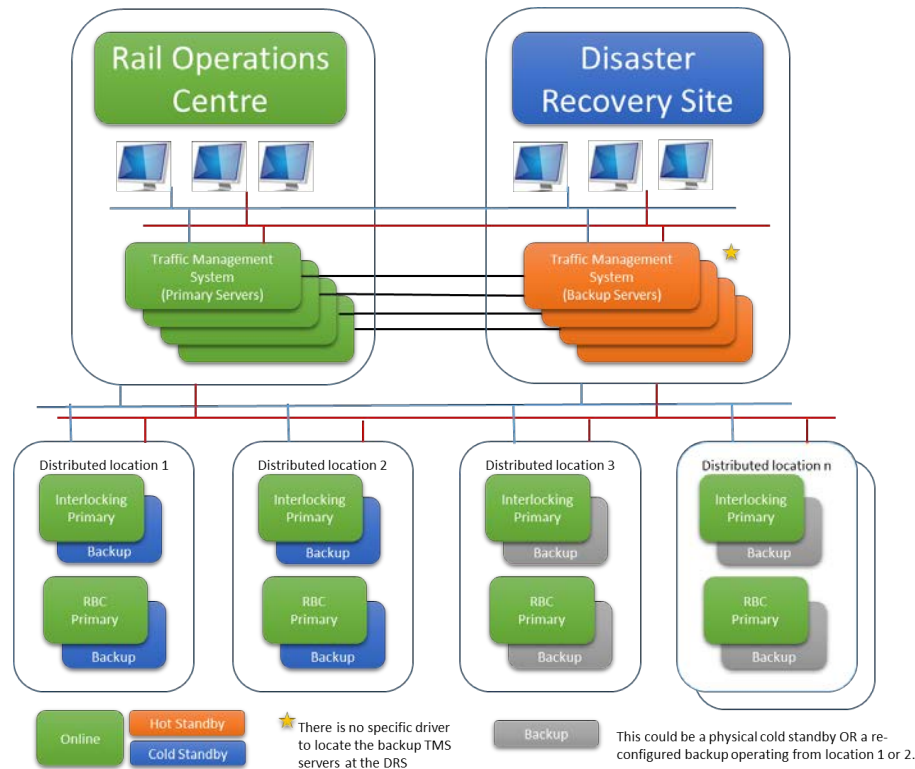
Rail Operations Centre

Disaster Recovery Site

Traffic Management System (Primary Servers)

Traffic Management System (Backup Servers)

Distributed location 1
Interlocking Primary
Backup
RBC Primary
Backup

Distributed location 2
Interlocking Primary
Backup
RBC Primary
Backup

Distributed location 3
Interlocking Primary
Backup
RBC Primary
Backup

Distributed location n
Interlocking Primary
Backup
RBC Primary
Backup

Online
Hot Standby
Cold Standby

There is no specific driver to locate the backup TMS servers at the DRS

Backup

This could be a physical cold standby OR a reconfigured backup operating from location 1 or 2.